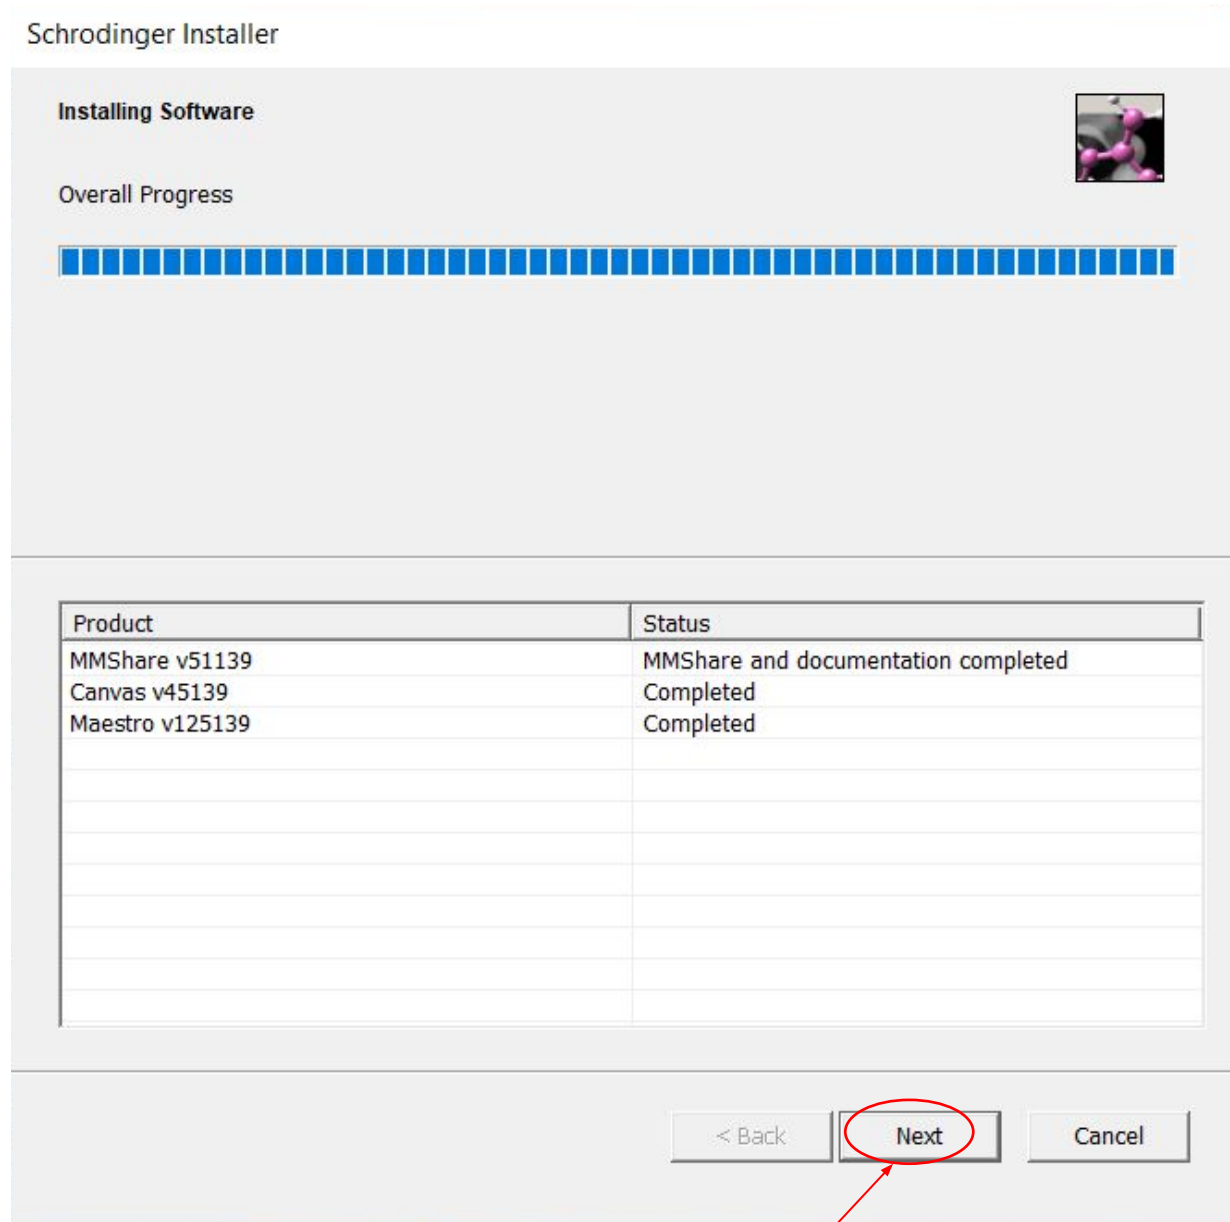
Schrodinger Installer

Installing Software

Overall Progress

| Product | Status |
|---|---|
| MMShare v51139 | MMShare and documentation completed |
| Canvas v45139 | Completed |
| Maestro v125139 | Completed |

< Back

Next

Cancel